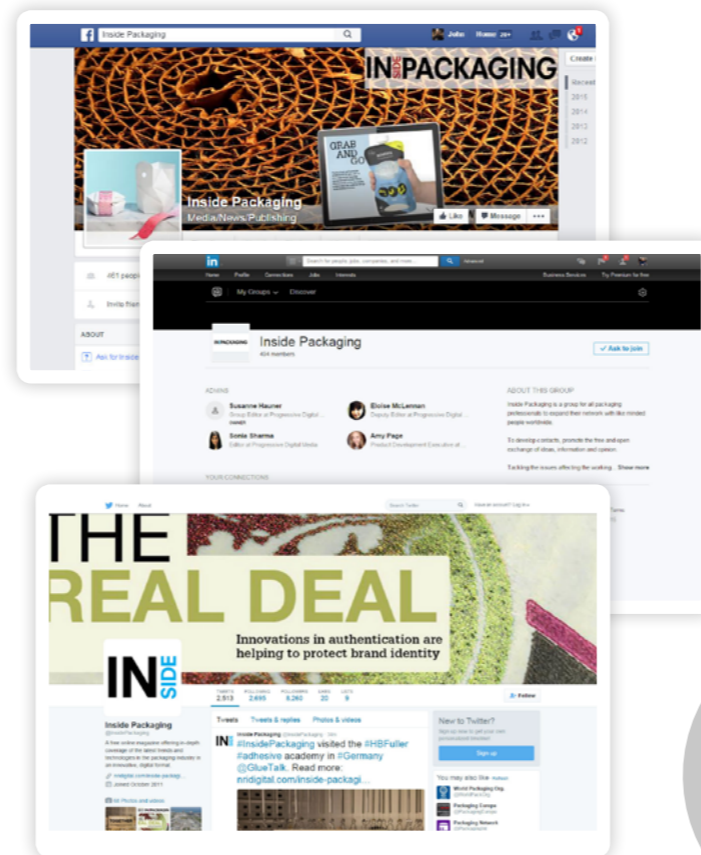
Inside Packaging

John Home 20+

Create

Recent
2015
2014
2013
2012

INSIDE PACKAGING

GRAB AND GO

Inside Packaging
Media/News/Publishing

Like Message ...

461 people

Invite frien

ABOUT

Ask for Inside

in Search for people, jobs, companies, and more... Advanced

Home Profile Connections Jobs Interests Business Services Try Premium for free

My Groups Discover

INSIDE PACKAGING

Inside Packaging
404 members

✓ Ask to join

ADMINS

Susanne Hauner
Group Editor at Progressive Digital...
owner

Eloise McLennan
Deputy Editor at Progressive Digital...

Sonia Sharma
Editor at Progressive Digital Media

Amy Page
Product Development Executive at...

ABOUT THIS GROUP

Inside Packaging is a group for all packaging professionals to expand their network with like minded people worldwide.

To develop contacts, promote the free and open exchange of ideas, information and opinion.

Tackling the issues affecting the working... Show more

YOUR CONNECTIONS

Home About Search Twitter Have an account? Log in

THE REAL DEAL

Innovations in authentication are helping to protect brand identity

INSIDE

TWEETS 2,513 FOLLOWING 2,695 FOLLOWERS 8,260 FAVORITES 20 LISTS 9

Follow

Inside Packaging
@InsidePackaging

A free online magazine offering in-depth coverage of the latest trends and technologies in the packaging industry in an innovative, digital format.

nridigital.com/inside-packag...

Joined October 2011

86 Photos and videos

Tweets Tweets & replies Photos & videos

Inside Packaging @InsidePackaging · 2m
#InsidePackaging visited the #HBFuller #adhesive academy in #Germany @GlueTalk. Read more: nridigital.com/inside-packagi...

New to Twitter?
Sign up now to get your own personalized timeline!
Sign up

You may also like · Refresh
World Packaging Org.
Packaging Europe
Packaging Network